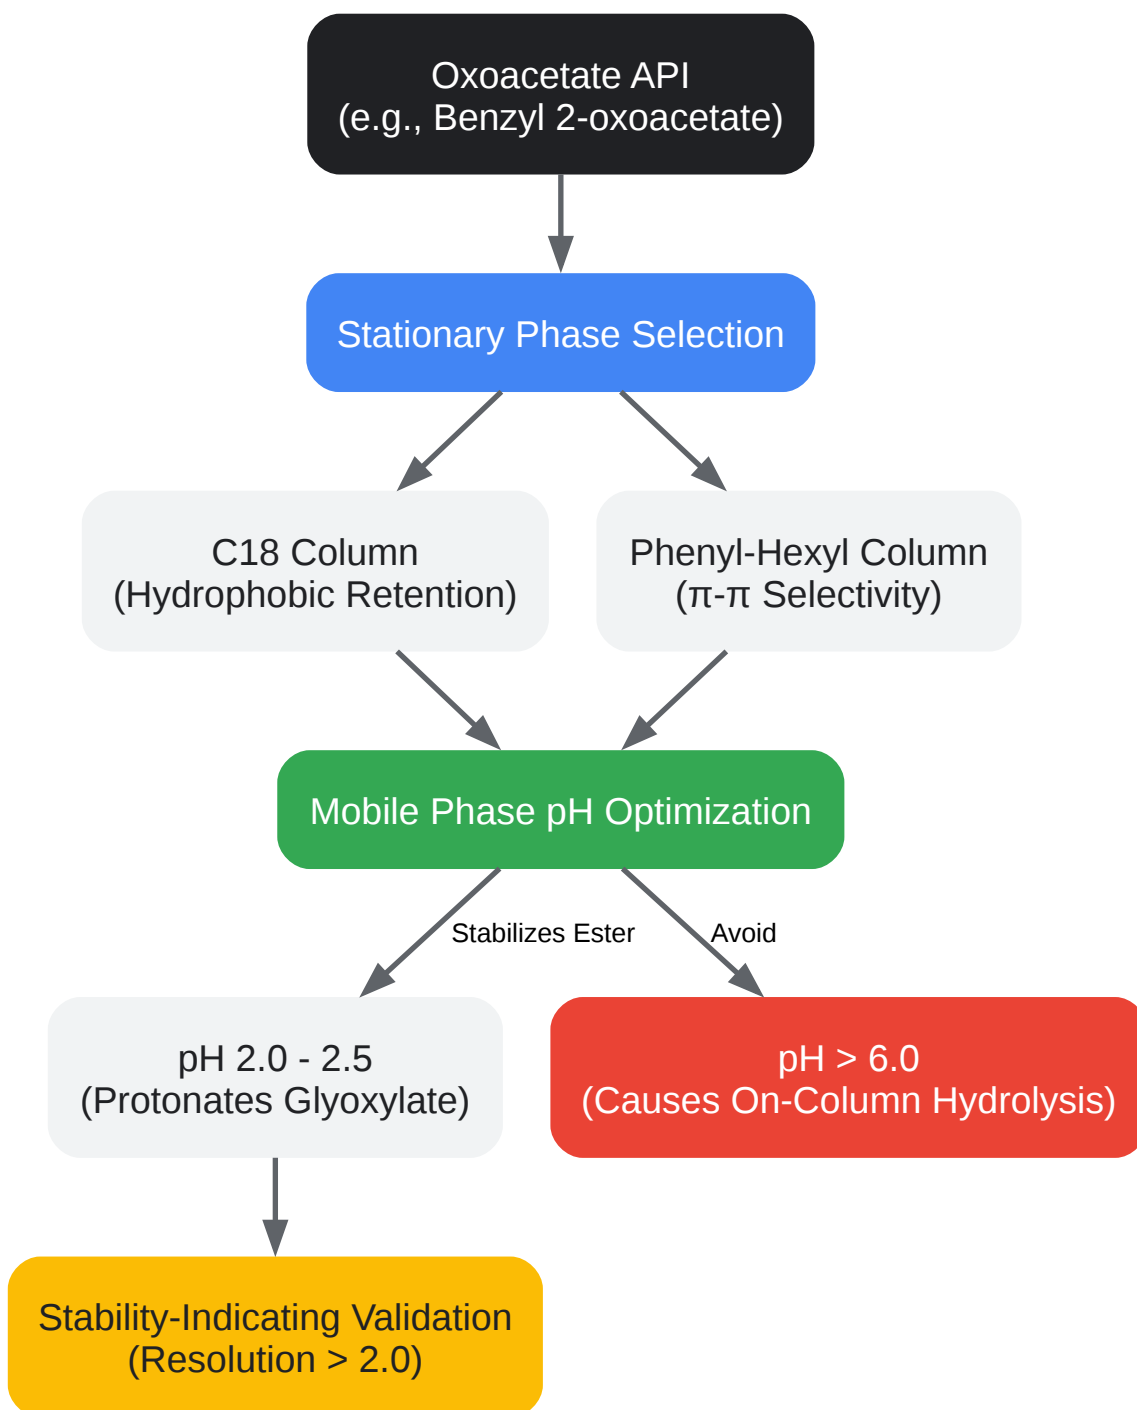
Oxoacetate API
(e.g., Benzyl 2-oxoacetate)

Stationary Phase Selection

C18 Column
(Hydrophobic Retention)

Phenyl-Hexyl Column
(π-π Selectivity)

Mobile Phase pH Optimization

Stabilizes Ester

Avoid

pH 2.0 - 2.5
(Protonates Glyoxylate)

pH > 6.0
(Causes On-Column Hydrolysis)

Stability-Indicating Validation
(Resolution > 2.0)